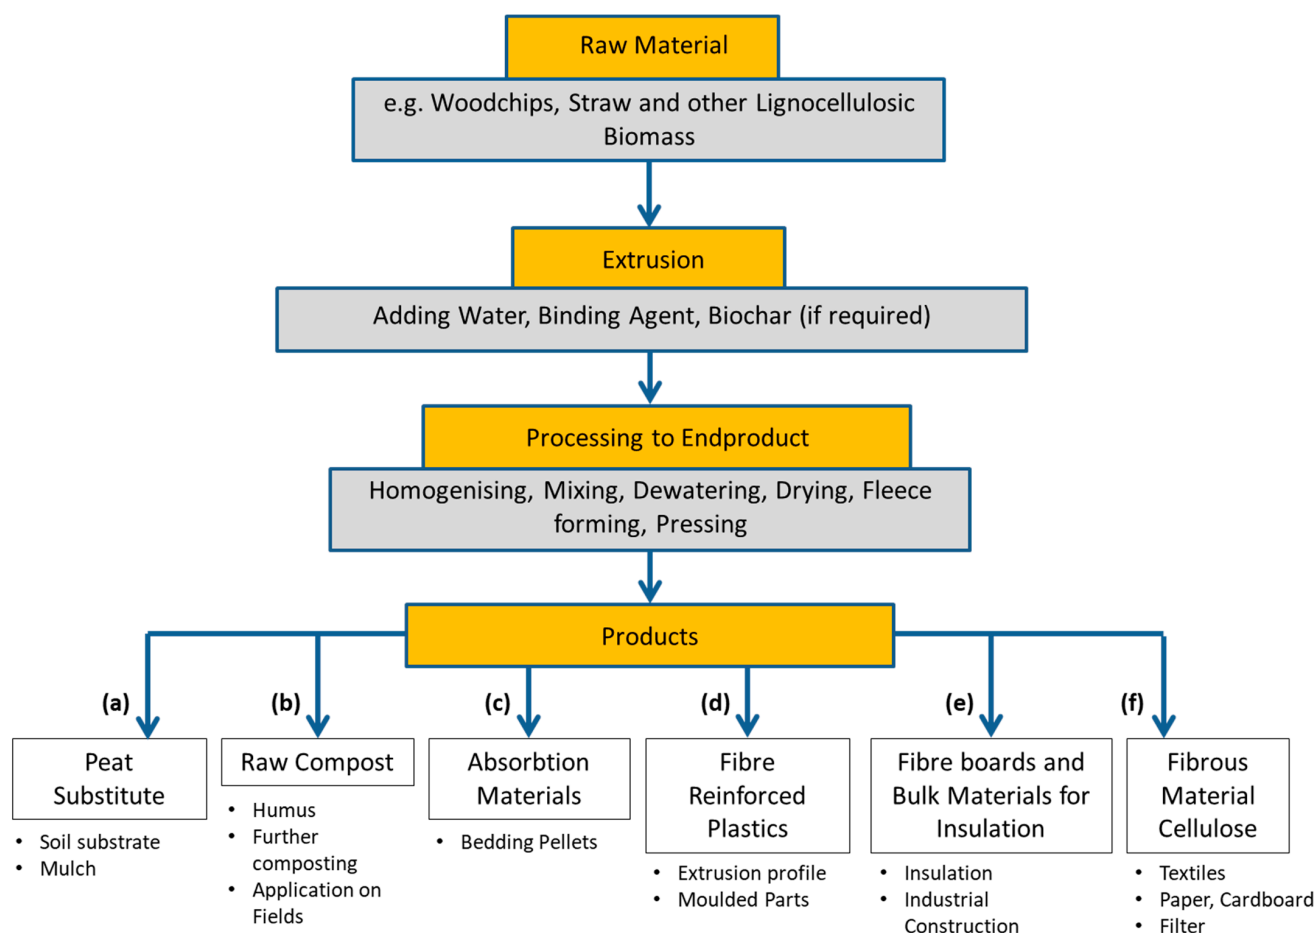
Raw Material

e.g. Woodchips, Straw and other Lignocellulosic Biomass

Extrusion

Adding Water, Binding Agent, Biochar (if required)

Processing to Endproduct

Homogenising, Mixing, Dewatering, Drying, Fleece forming, Pressing

Products

(a)
Peat Substitute
- Soil substrate
- Mulch

(b)
Raw Compost
- Humus
- Further composting
- Application on Fields

(c)
Absorbtion Materials
- Bedding Pellets

(d)
Fibre Reinforced Plastics
- Extrusion profile
- Moulded Parts

(e)
Fibre boards and Bulk Materials for Insulation
- Insulation
- Industrial Construction

(f)
Fibrous Material Cellulose
- Textiles
- Paper, Cardboard
- Filter